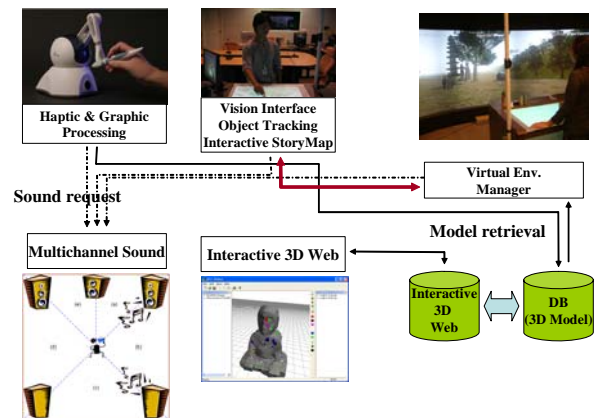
Haptic & Graphic Processing

Vision Interface Object Tracking Interactive StoryMap

Virtual Env. Manager

Sound request

Model retrieval

Multichannel Sound

Interactive 3D Web

Interactive 3D Web

DB (3D Model)